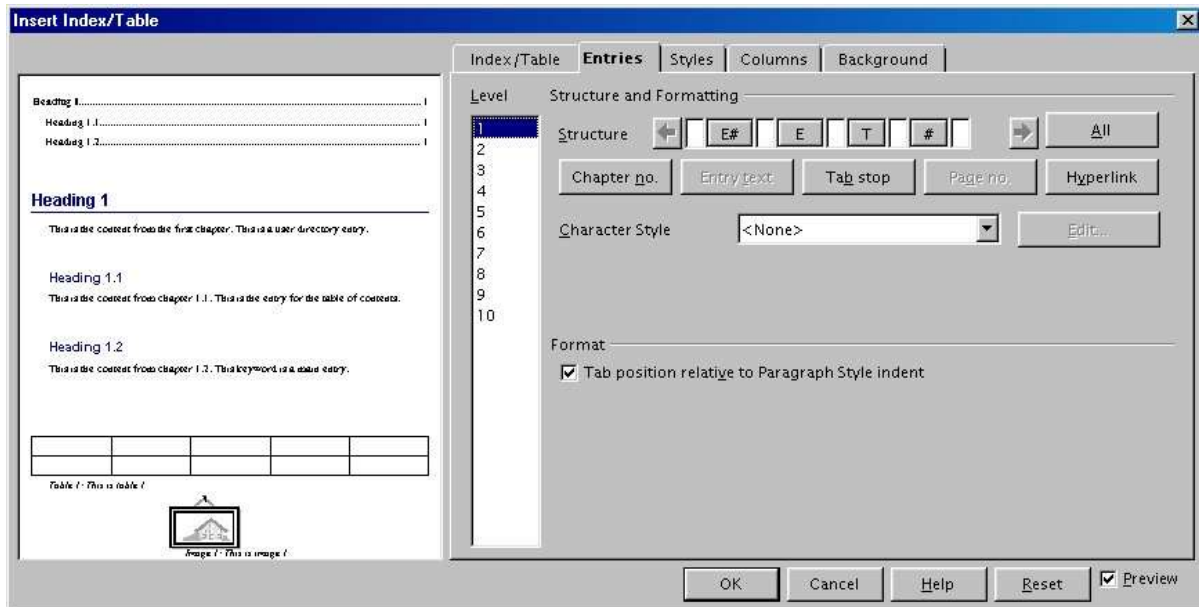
Insert Index/Table

Index/Table | Entries | Styles | Columns | Background

Heading 1 .......... 1
Heading 1.1 .......... 1
Heading 1.2 .......... 1

Heading 1

This is the content from the first chapter. This is a user directory entry.

Heading 1.1

This is the content from chapter 1.1. This is the entry for the table of contents.

Heading 1.2

This is the content from chapter 1.2. This keyword is a main entry.

| | | | | |
|---|---|---|---|---|
| | | | | |

Table 1: This is table 1

Image 1: This is image 1

Level
1
2
3
4
5
6
7
8
9
10

Structure and Formatting

Structure E# E T # All

Chapter no. Entry text Tab stop Page no. Hyperlink

Character Style <None> Edit...

Format

Tab position relative to Paragraph Style indent

OK Cancel Help Reset Preview